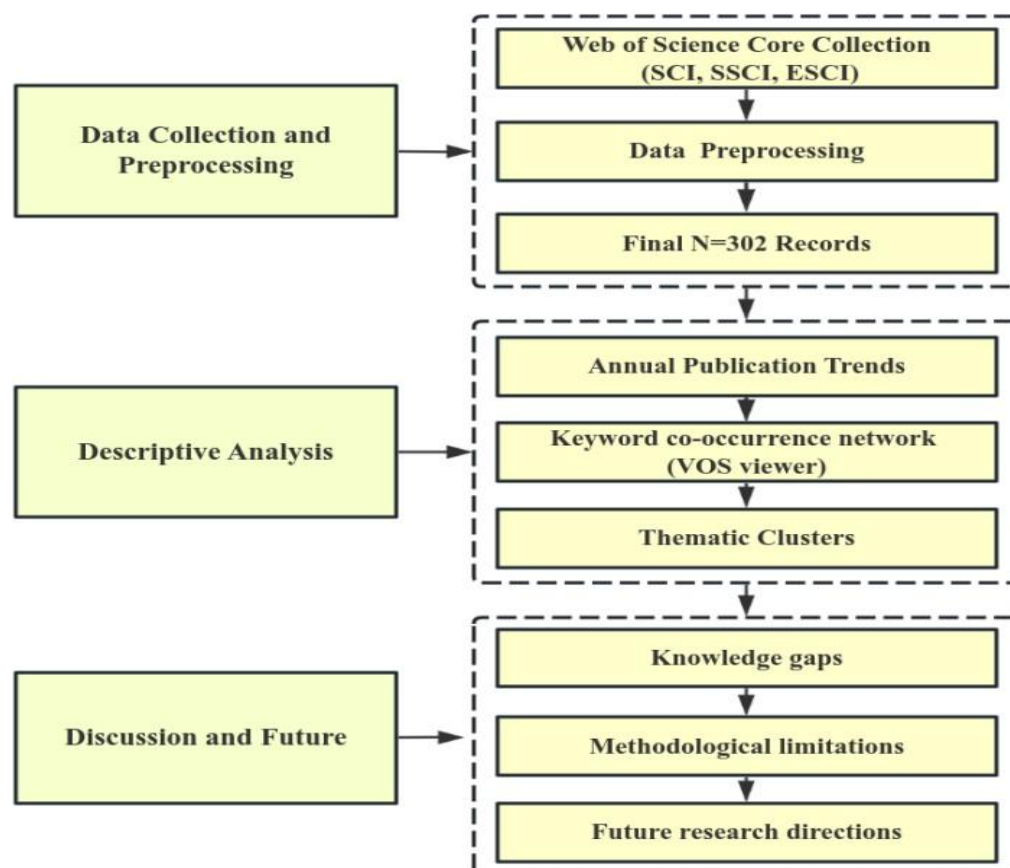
Data Collection and Preprocessing

Web of Science Core Collection (SCI, SSCI, ESCI)

Data Preprocessing

Final N=302 Records

Descriptive Analysis

Annual Publication Trends

Keyword co-occurrence network (VOS viewer)

Thematic Clusters

Discussion and Future

Knowledge gaps

Methodological limitations

Future research directions